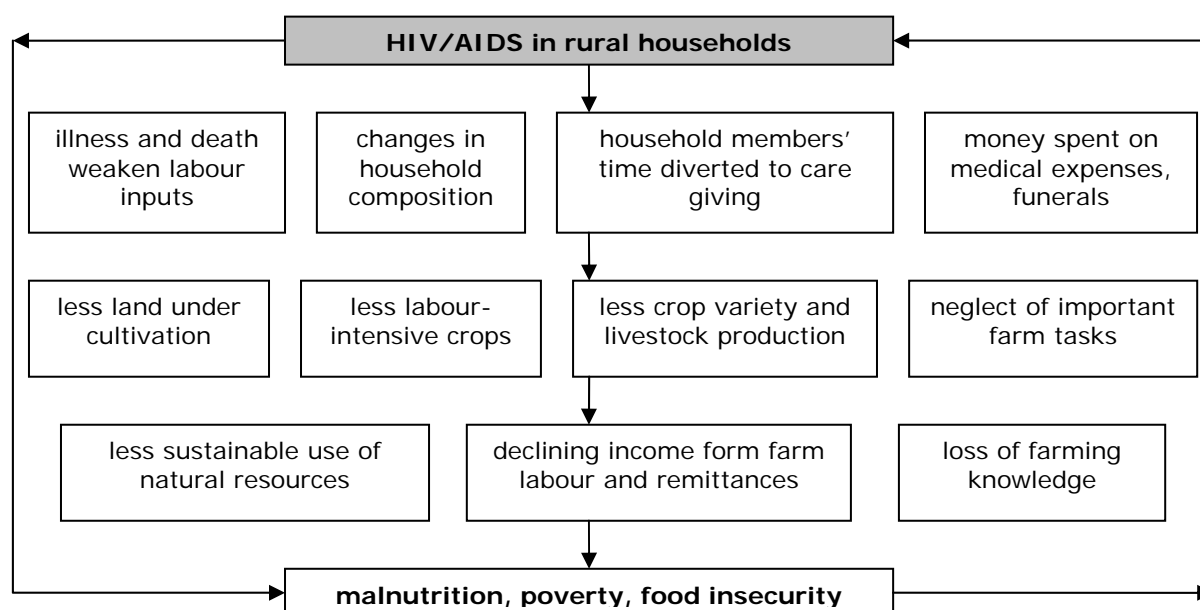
**HIV/AIDS in rural households**

illness and death weaken labour inputs

changes in household composition

household members' time diverted to care giving

money spent on medical expenses, funerals

less land under cultivation

less labour-intensive crops

less crop variety and livestock production

neglect of important farm tasks

less sustainable use of natural resources

declining income form farm labour and remittances

loss of farming knowledge

**malnutrition, poverty, food insecurity**